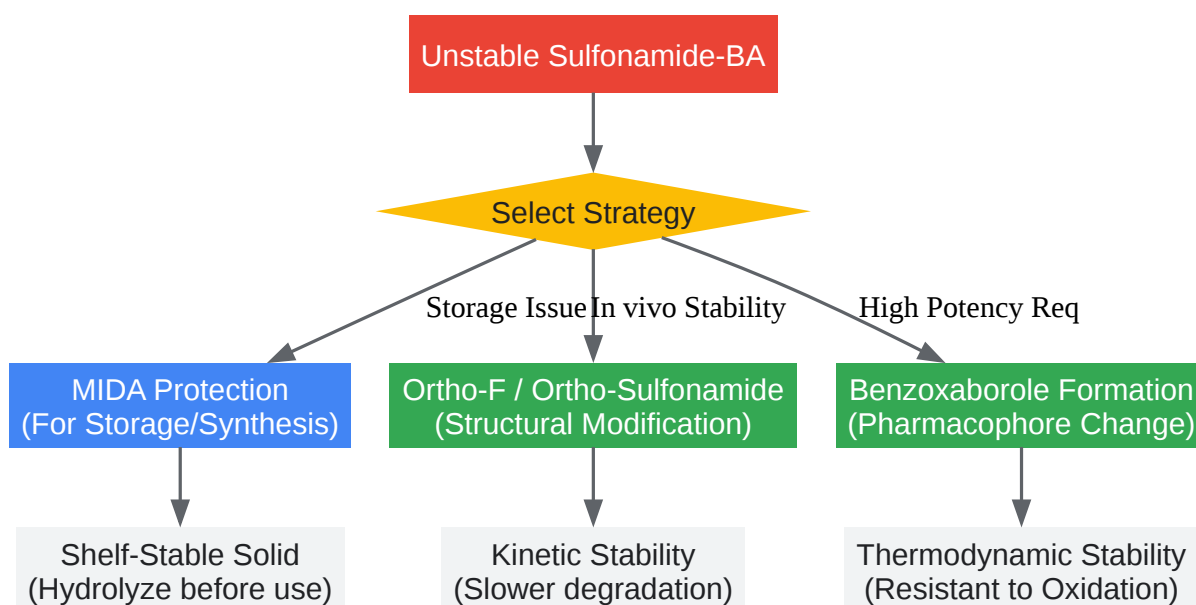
Unstable Sulfonamide-BA

Select Strategy

Storage Issue

In vivo Stability

High Potency Req

MIDA Protection (For Storage/Synthesis)

Ortho-F / Ortho-Sulfonamide (Structural Modification)

Benzoxaborole Formation (Pharmacophore Change)

Shelf-Stable Solid (Hydrolyze before use)

Kinetic Stability (Slower degradation)

Thermodynamic Stability (Resistant to Oxidation)